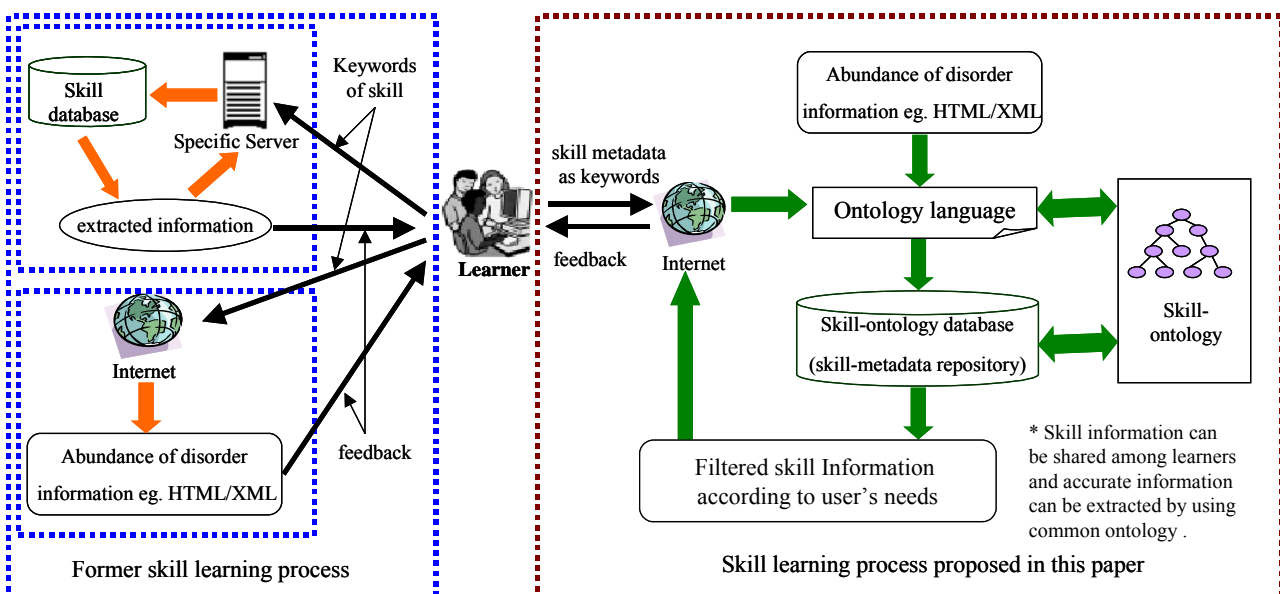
Skill database

Specific Server

Keywords of skill

extracted information

Internet

Abundance of disorder information eg. HTML/XML

feedback

Learner

Former skill learning process

skill metadata as keywords

feedback

Internet

Abundance of disorder information eg. HTML/XML

Ontology language

Skill-ontology database (skill-metadata repository)

Skill-ontology

Filtered skill Information according to user's needs

* Skill information can be shared among learners and accurate information can be extracted by using common ontology .

Skill learning process proposed in this paper